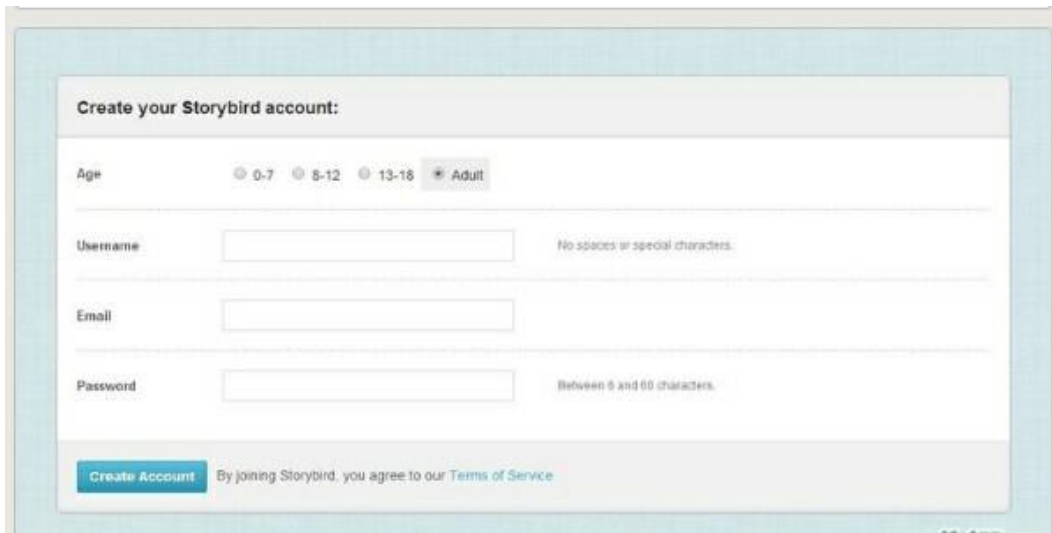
Create your Storybird account:

Age 0-7 8-12 13-18 Adult

Username No spaces or special characters.

Email

Password Between 6 and 60 characters.

Create Account By joining Storybird, you agree to our Terms of Service